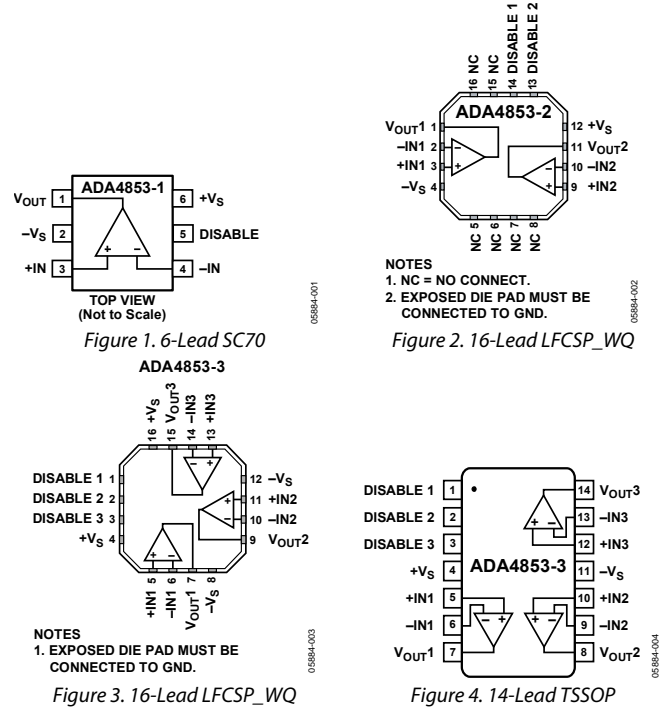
ADA4853-1

$V_{OUT}$ 1
$-V_S$ 2
+IN 3
6 $+V_S$
5 DISABLE
4 –IN

TOP VIEW
(Not to Scale)

05884-001

Figure 1. 6-Lead SC70

16 NC
15 NC
14 DISABLE 1
13 DISABLE 2

ADA4853-2

$V_{OUT}1$ 1
–IN1 2
+IN1 3
$-V_S$ 4
12 $+V_S$
11 $V_{OUT}2$
10 –IN2
9 +IN2

NC 5
NC 6
NC 7
NC 8

NOTES
1. NC = NO CONNECT.
2. EXPOSED DIE PAD MUST BE CONNECTED TO GND.

05884-002

Figure 2. 16-Lead LFCSP_WQ

ADA4853-3

16 $+V_S$
15 $V_{OUT}3$
14 –IN3
13 +IN3

DISABLE 1 1
DISABLE 2 2
DISABLE 3 3
$+V_S$ 4
12 $-V_S$
11 +IN2
10 –IN2
9 $V_{OUT}2$

+IN1 5
–IN1 6
$V_{OUT}1$ 7
$-V_S$ 8

NOTES
1. EXPOSED DIE PAD MUST BE CONNECTED TO GND.

05884-003

Figure 3. 16-Lead LFCSP_WQ

DISABLE 1 1
DISABLE 2 2
DISABLE 3 3
$+V_S$ 4
+IN1 5
–IN1 6
$V_{OUT}1$ 7

ADA4853-3

14 $V_{OUT}3$
13 –IN3
12 +IN3
11 $-V_S$
10 +IN2
9 –IN2
8 $V_{OUT}2$

05884-004

Figure 4. 14-Lead TSSOP